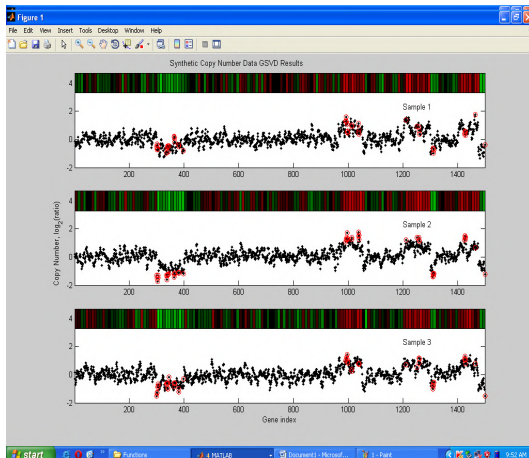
Figure 1

File Edit View Insert Tools Desktop Window Help

Synthetic Copy Number Data GSVD Results

4
2
0
-2
Sample 1
200 400 600 800 1000 1200 1400

4
2
0
-2
Sample 2
200 400 600 800 1000 1200 1400

Copy Number, $\log_2$(ratio)

4
2
0
-2
Sample 3
200 400 600 800 1000 1200 1400

Gene index

start
Functions
4 MATLAB
Document1 - Microsof...
1 - Paint
9:52 AM